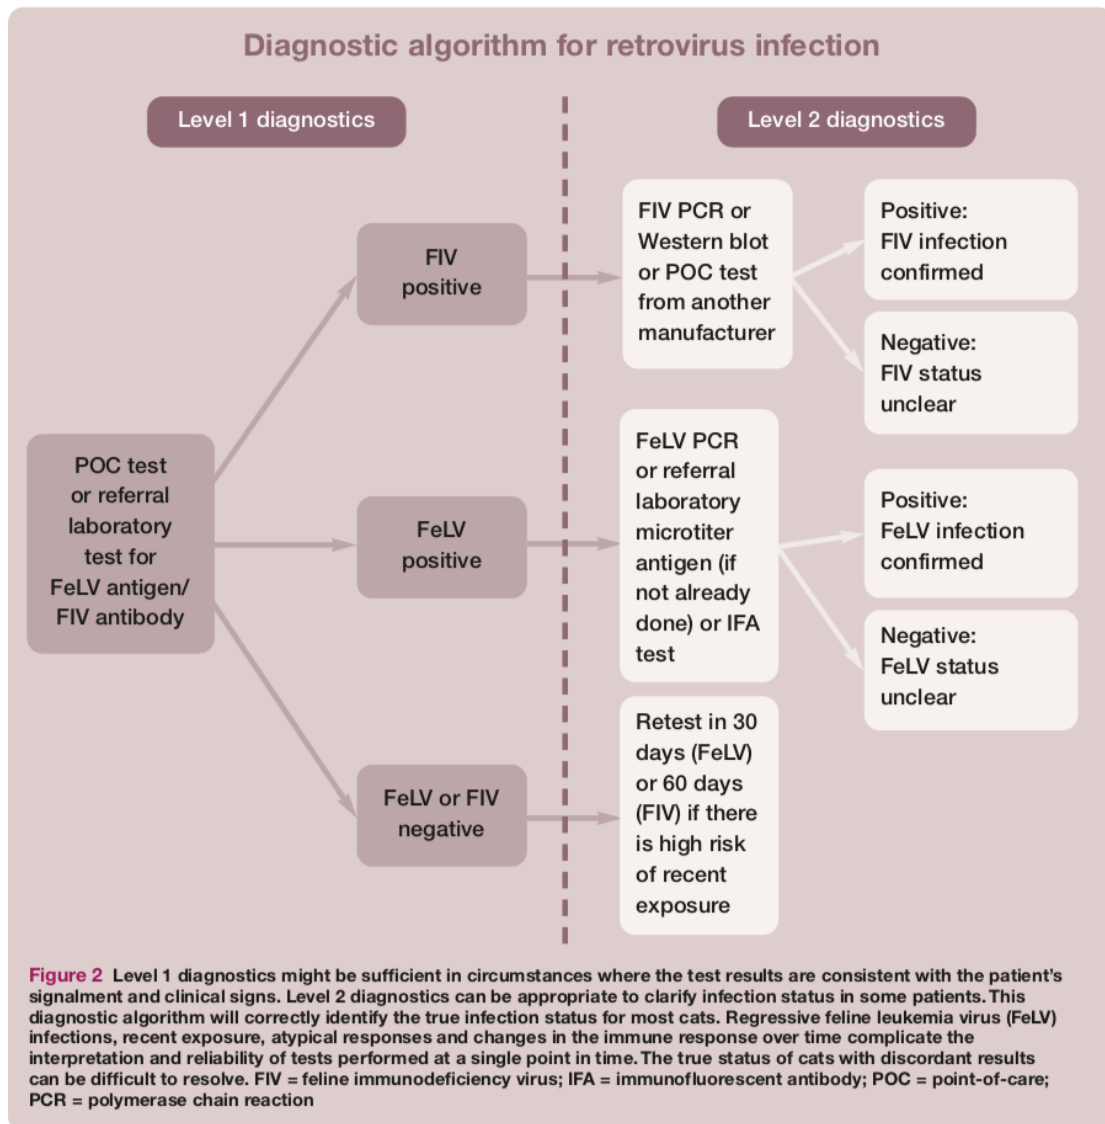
Diagnostic algorithm for retrovirus infection

Level 1 diagnostics

Level 2 diagnostics

POC test or referral laboratory test for FeLV antigen/ FIV antibody

FIV positive

FeLV positive

FeLV or FIV negative

FIV PCR or Western blot or POC test from another manufacturer

Positive: FIV infection confirmed

Negative: FIV status unclear

FeLV PCR or referral laboratory microtiter antigen (if not already done) or IFA test

Positive: FeLV infection confirmed

Negative: FeLV status unclear

Retest in 30 days (FeLV) or 60 days (FIV) if there is high risk of recent exposure

Figure 2 Level 1 diagnostics might be sufficient in circumstances where the test results are consistent with the patient's signalment and clinical signs. Level 2 diagnostics can be appropriate to clarify infection status in some patients. This diagnostic algorithm will correctly identify the true infection status for most cats. Regressive feline leukemia virus (FeLV) infections, recent exposure, atypical responses and changes in the immune response over time complicate the interpretation and reliability of tests performed at a single point in time. The true status of cats with discordant results can be difficult to resolve. FIV = feline immunodeficiency virus; IFA = immunofluorescent antibody; POC = point-of-care; PCR = polymerase chain reaction